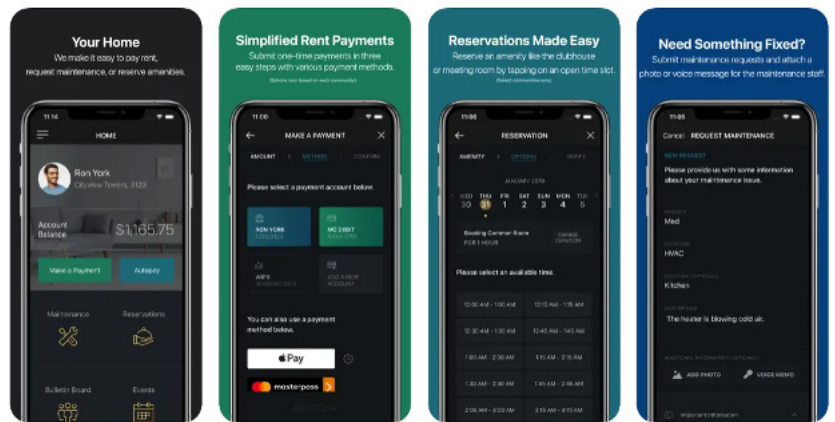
Your Home
We make it easy to pay rent, request maintenance, or reserve amenities.

11:06
HOME
Ron York
Cityview Towers, 3123
Account Balance
$1,165.75
Make a Payment
Autopay
Maintenance
Reservations
Bulletin Board
Events

Simplified Rent Payments
Submit one-time payments in three easy steps with various payment methods.
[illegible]

11:00
MAKE A PAYMENT
AMOUNT
METHOD
CONFIRM
Please select a payment account below.
RON YORK
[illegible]
MC DEBIT
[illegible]
WIFE
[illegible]
ADD A NEW ACCOUNT
You can also use a payment method below.
Pay
masterpass

Reservations Made Easy
Reserve an amenity like the clubhouse or meeting room by tapping on an open time slot.
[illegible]

11:00
RESERVATION
AMENITY
OPTIONS
VERIFY
JANUARY 2019
WED 30
THU 31
FRI 1
SAT 2
SUN 3
MON 4
TUE 5
Booking Common Room
PER 1 HOUR
CHANGE DURATION
Please select an available time.
12:00 AM - 1:00 AM
12:15 AM - 1:15 AM
12:30 AM - 1:30 AM
12:45 AM - 1:45 AM
1:00 AM - 2:00 AM
1:15 AM - 2:15 AM
1:30 AM - 2:30 AM
1:45 AM - 2:45 AM

Need Something Fixed?
Submit maintenance requests and attach a photo or voice message for the maintenance staff.

11:05
Cancel
REQUEST MAINTENANCE
NEW REQUEST
Please provide us with some information about your maintenance issues.
PRIORITY
Med
CATEGORY
HVAC
LOCATION (OPTIONAL)
Kitchen
DESCRIPTION
The heater is blowing cold air.
ADDITIONAL INFORMATION (OPTIONAL)
ADD PHOTO
VOICE MEMO
Important Information